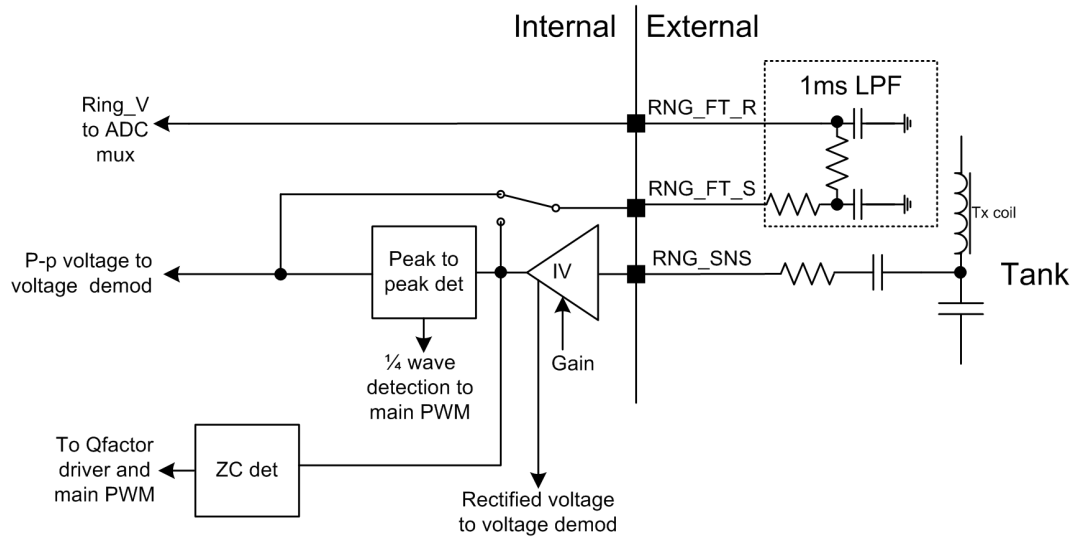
Internal

External

1ms LPF

Ring_V to ADC mux

RNG_FT_R

RNG_FT_S

Tx coil

P-p voltage to voltage demod

Peak to peak det

IV

RNG_SNS

Tank

¼ wave detection to main PWM

Gain

To Qfactor driver and main PWM

ZC det

Rectified voltage to voltage demod